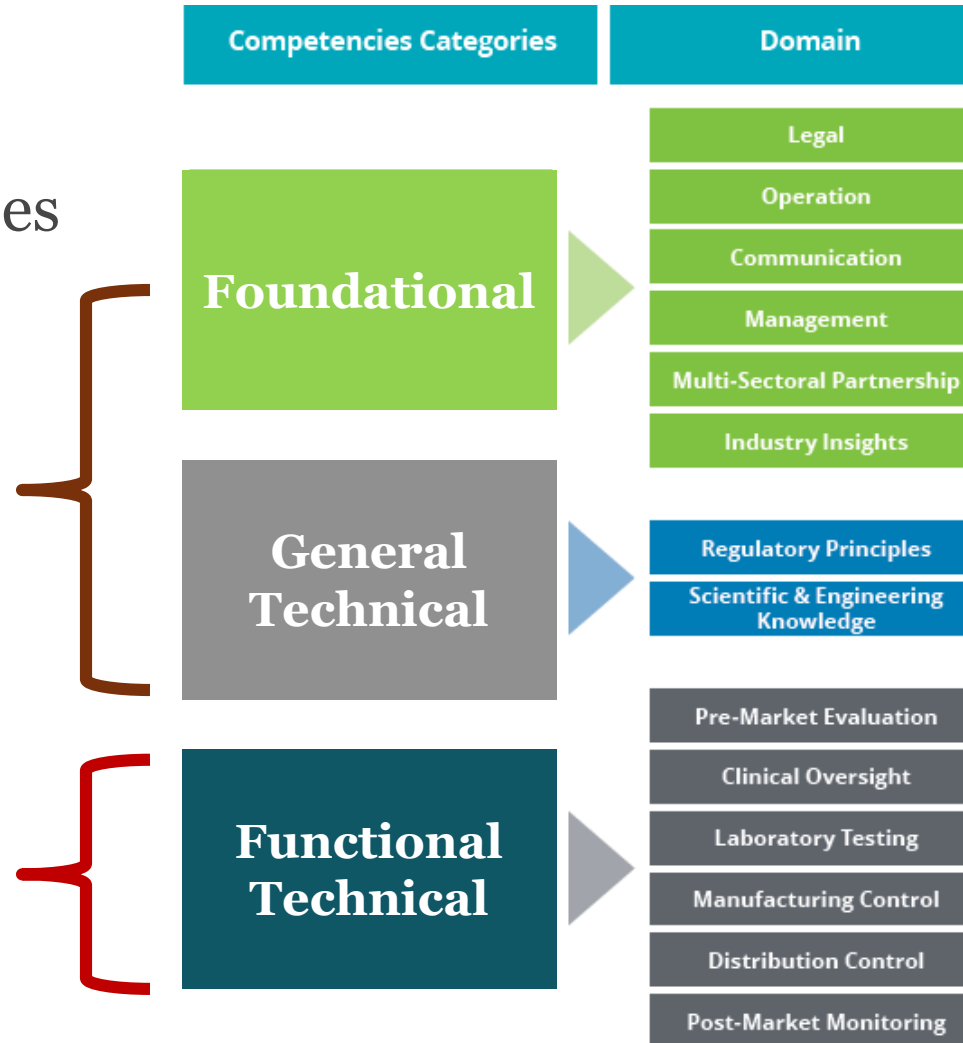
es

| Competencies Categories | Domain |
|---|---|
| Foundational | Legal |
| | Operation |
| | Communication |
| | Management |
| | Multi-Sectoral Partnership |
| | Industry Insights |
| General Technical | Regulatory Principles |
| | Scientific & Engineering Knowledge |
| Functional Technical | Pre-Market Evaluation |
| | Clinical Oversight |
| | Laboratory Testing |
| | Manufacturing Control |
| | Distribution Control |
| | Post-Market Monitoring |